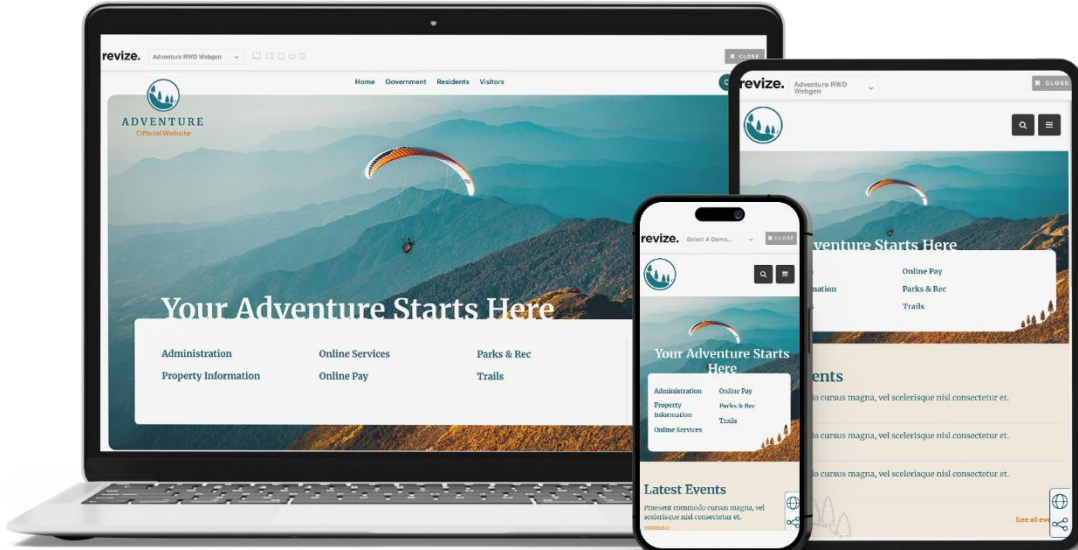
revize. Adventure RWD Webgen

✖ CLOSE

Home Government Residents Visitors

ADVENTURE
Official Website

Your Adventure Starts Here

Administration
Property Information
Online Services
Online Pay
Parks & Rec
Trails

revize. Adventure RWD Webgen

✖ CLOSE

ventures Starts Here

Online Pay
mation
Parks & Rec
Trails

ents
o cursus magna, vel scelerisque nisl consectetur et.
o cursus magna, vel scelerisque nisl consectetur et.
o cursus magna, vel scelerisque nisl consectetur et.

See all eve

revize. Select A Demo...

✖ CLOSE

Your Adventure Starts Here

Administration
Property Information
Online Services
Online Pay
Parks & Rec
Trails

Latest Events
Praesent commodo cursus magna, vel scelerisque nisl consectetur et.
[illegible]